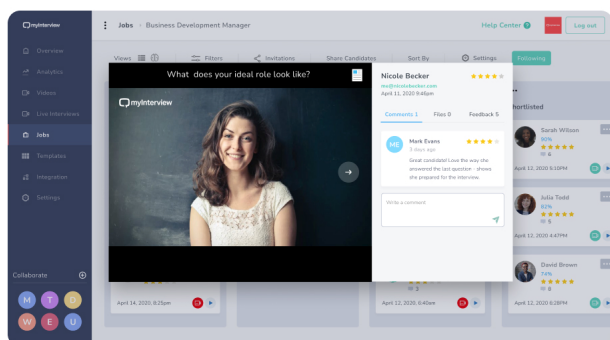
myInterview
Overview
Analytics
Videos
Live Interviews
Jobs
Templates
Integration
Settings
Collaborate
M T D
W E U

Jobs > Business Development Manager
Help Center ?
Log out
Views
Filters
Invitations
Share Candidates
Sort By
Settings
Following

What does your ideal role look like?
myInterview

Nicole Becker
nb@nicolebecker.com
April 11, 2020 9:48pm
Comments 1
Files 0
Feedback 5
ME
Mark Evans
3 days ago
Great candidate! Love the way she answered the last question - shows she prepared for the interview.
Write a comment

Shortlisted
Sarah Wilson
80%
April 12, 2020 5:16PM
Julia Todd
82%
April 12, 2020 5:16PM
David Brown
74%
April 12, 2020 6:28PM
April 14, 2020, 6:25pm
April 12, 2020, 6:40am